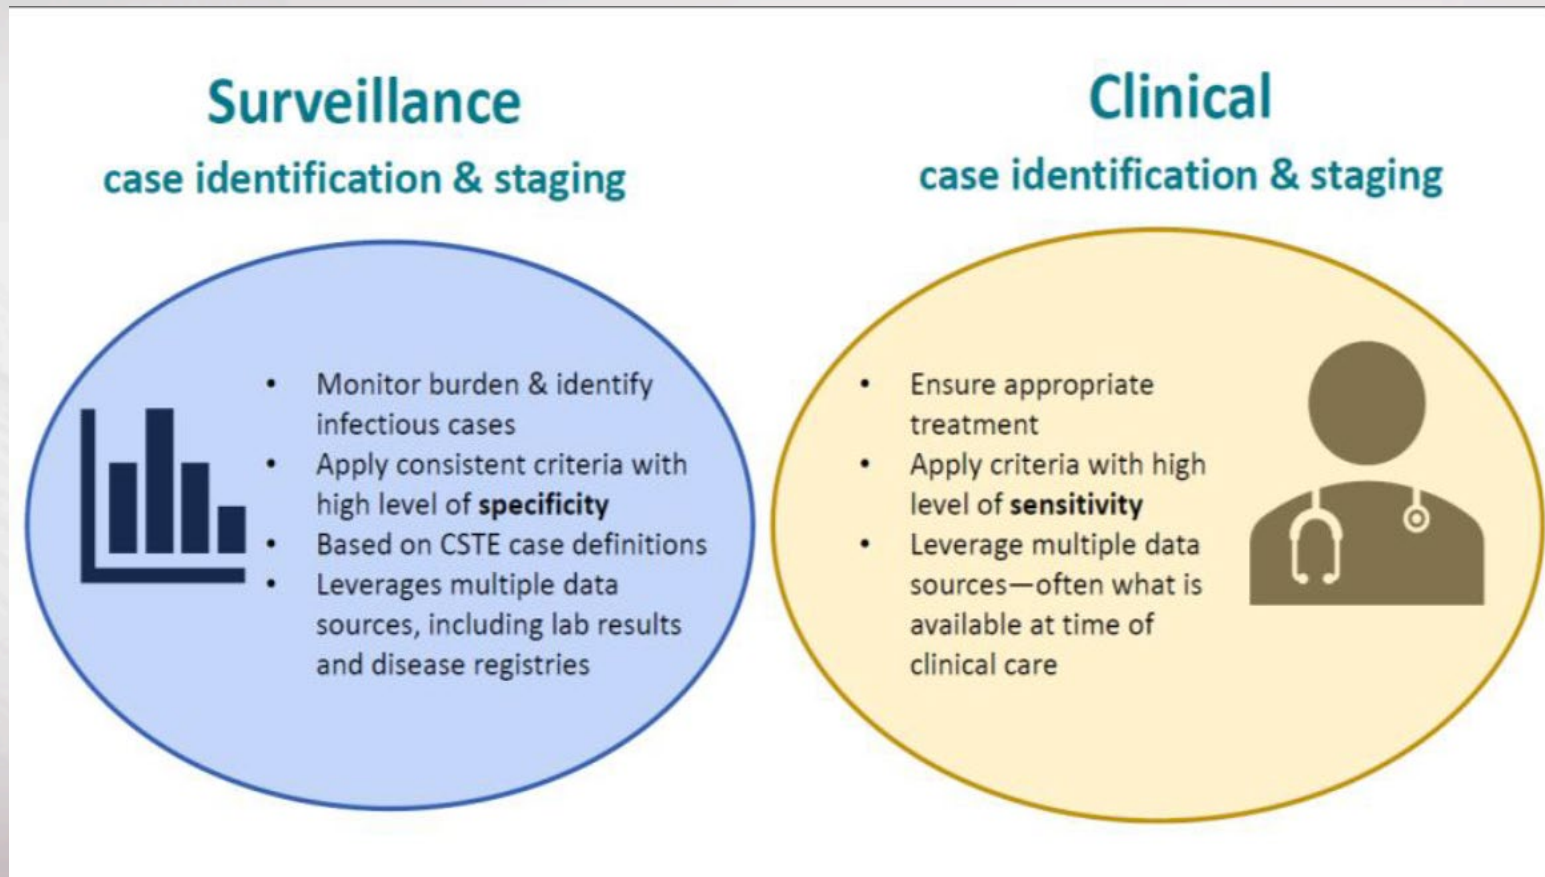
Surveillance
case identification & staging

- Monitor burden & identify infectious cases
- Apply consistent criteria with high level of **specificity**
- Based on CSTE case definitions
- Leverages multiple data sources, including lab results and disease registries

Clinical
case identification & staging

- Ensure appropriate treatment
- Apply criteria with high level of **sensitivity**
- Leverage multiple data sources—often what is available at time of clinical care